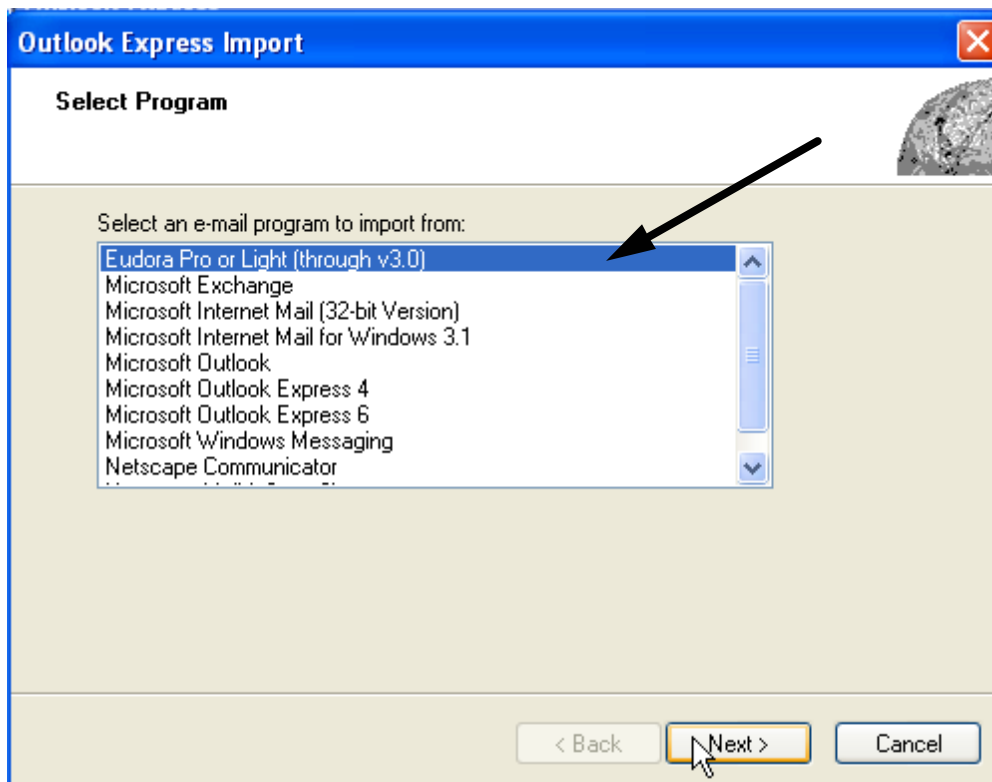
Outlook Express Import

Select Program

Select an e-mail program to import from:

Eudora Pro or Light (through v3.0)
Microsoft Exchange
Microsoft Internet Mail (32-bit Version)
Microsoft Internet Mail for Windows 3.1
Microsoft Outlook
Microsoft Outlook Express 4
Microsoft Outlook Express 6
Microsoft Windows Messaging
Netscape Communicator
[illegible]

< Back
Next >
Cancel